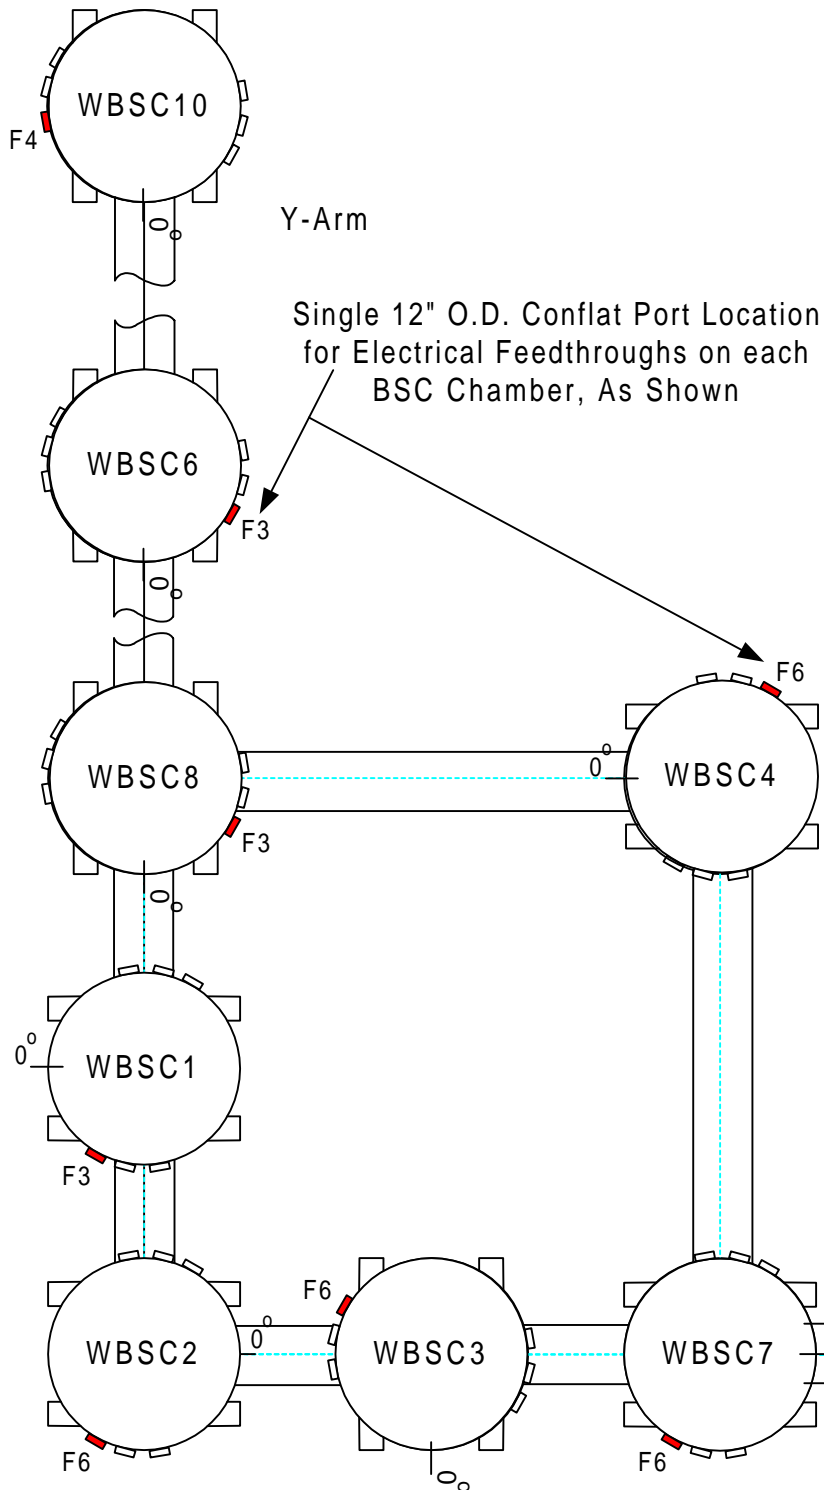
WBSC10

F4

Y-Arm

$0^o$

Single 12" O.D. Conflat Port Location for Electrical Feedthroughs on each BSC Chamber, As Shown

WBSC6

F3

$0^o$

F6

WBSC8

$0^o$

WBSC4

F3

$0^o$

$0^o$

WBSC1

F3

F6

WBSC2

$0^o$

WBSC3

WBSC7

F6

$0^o$

F6